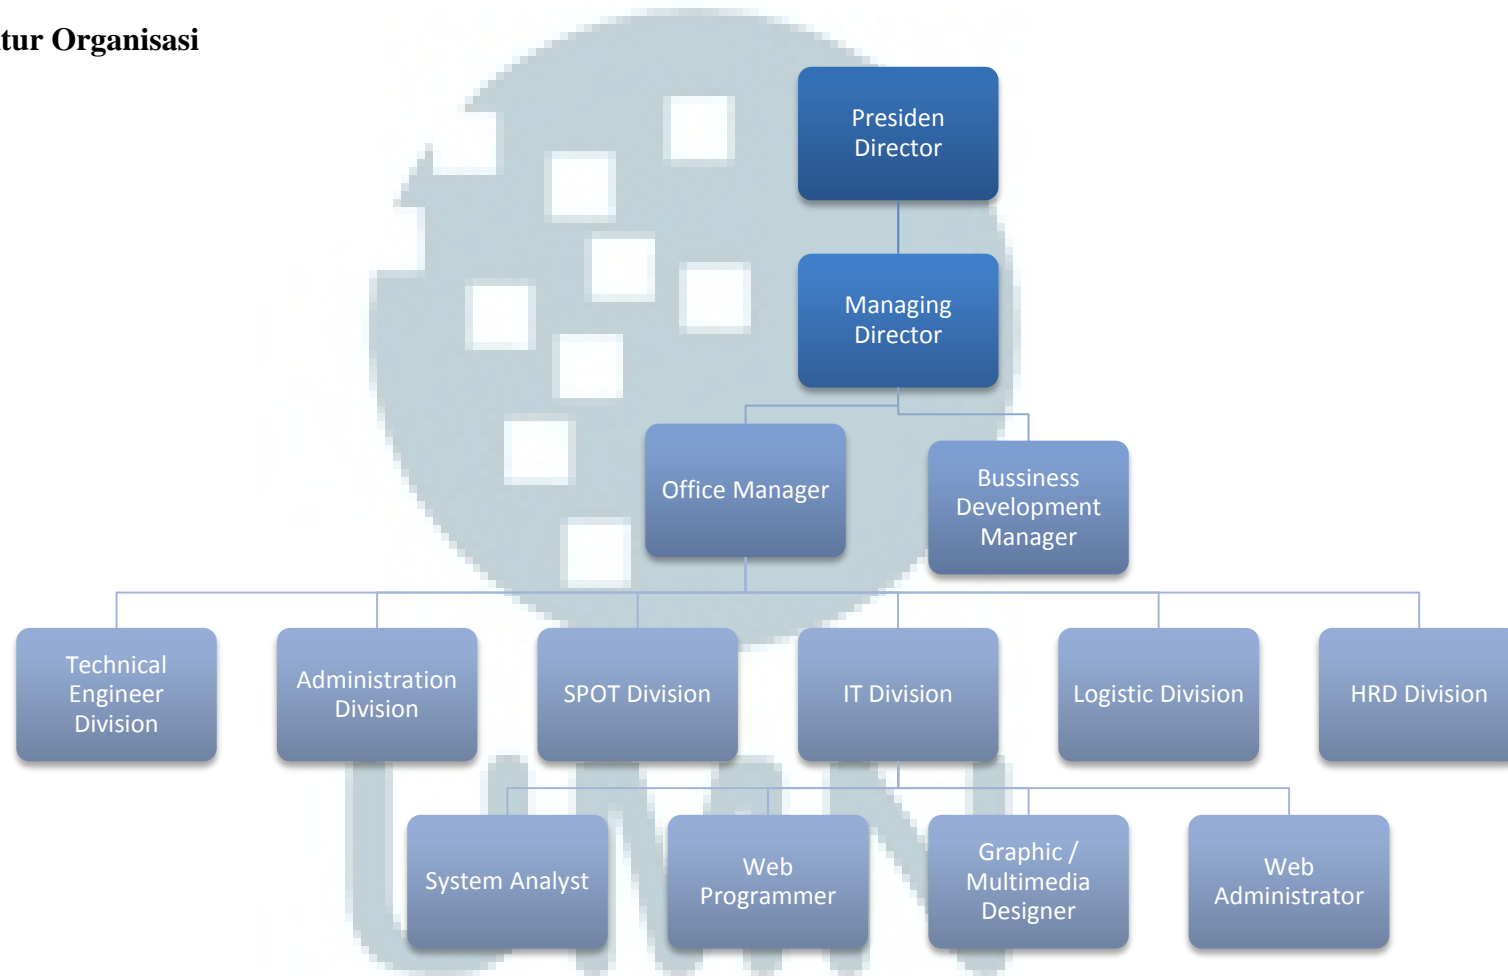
tur Organisasi

Presiden Director

Managing Director

Office Manager

Bussiness Development Manager

Technical Engineer Division

Administration Division

SPOT Division

IT Division

Logistic Division

HRD Division

System Analyst

Web Programmer

Graphic / Multimedia Designer

Web Administrator